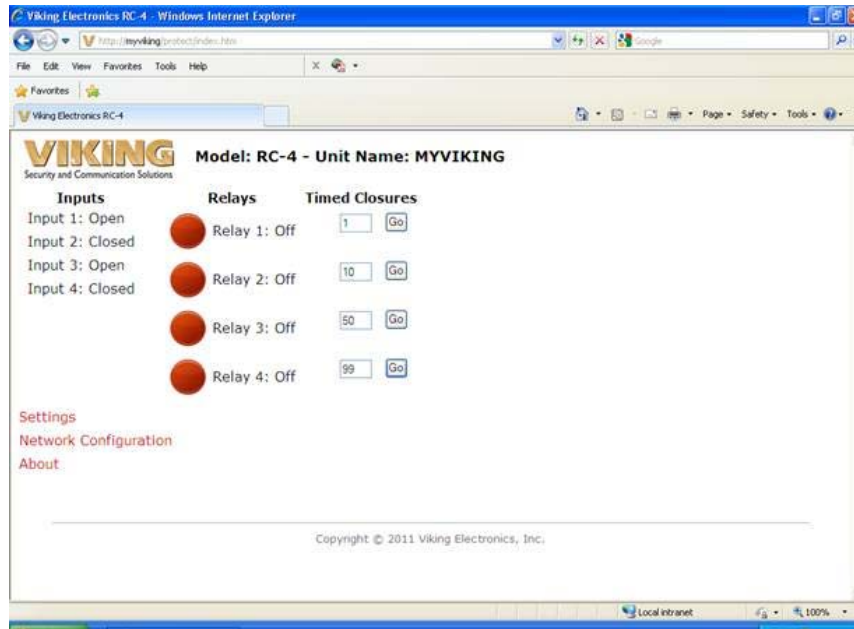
Viking Electronics RC-4 - Windows Internet Explorer

http://myviking/protect/index.htm

Google

File Edit View Favorites Tools Help

Favorites

Viking Electronics RC-4

Page ▾ Safety ▾ Tools ▾

VIKING
Security and Communication Solutions

Model: RC-4 - Unit Name: MYVIKING

Inputs
Input 1: Open
Input 2: Closed
Input 3: Open
Input 4: Closed

Relays
Relay 1: Off
Relay 2: Off
Relay 3: Off
Relay 4: Off

Timed Closures
1 Go
10 Go
50 Go
99 Go

Settings
Network Configuration
About

Copyright © 2011 Viking Electronics, Inc.

Local intranet

100%